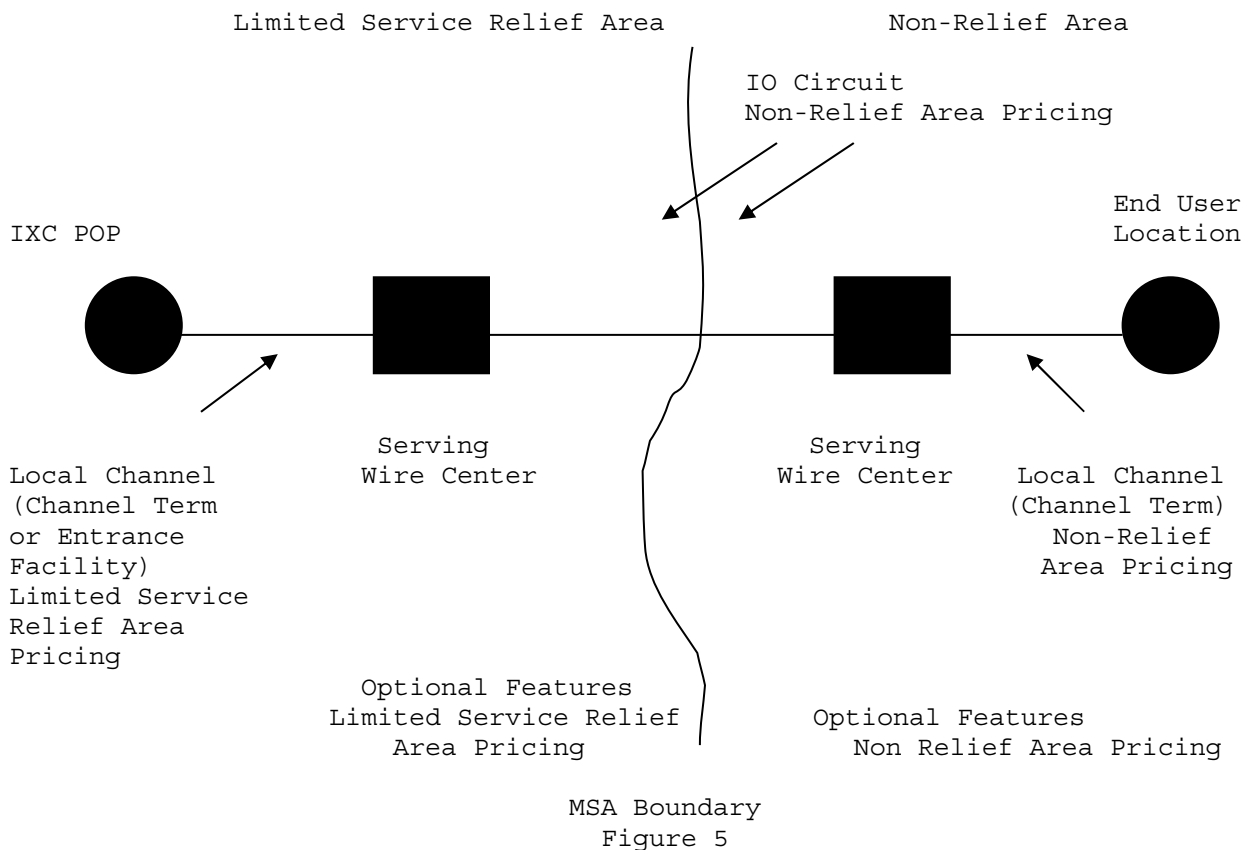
Limited Service Relief Area

Non-Relief Area

IO Circuit
Non-Relief Area Pricing

IXC POP

End User
Location

Serving
Wire Center

Serving
Wire Center

Local Channel
(Channel Term
or Entrance
Facility)
Limited Service
Relief Area
Pricing

Local Channel
(Channel Term)
Non-Relief
Area Pricing

Optional Features
Limited Service Relief
Area Pricing

Optional Features
Non Relief Area Pricing

MSA Boundary
Figure 5